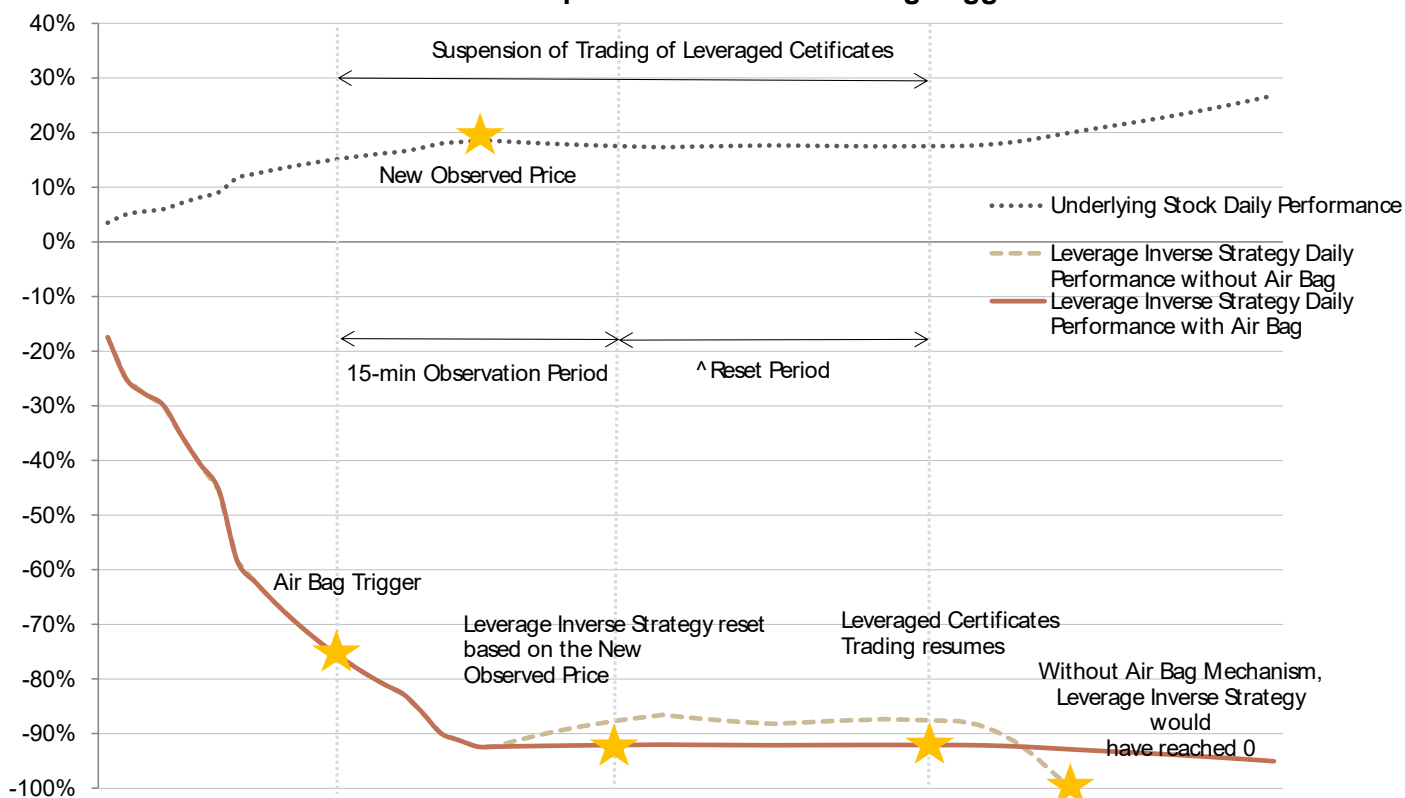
40%
30%
20%
10%
0%
-10%
-20%
-30%
-40%
-50%
-60%
-70%
-80%
-90%
-100%

Suspension of Trading of Leveraged Cetificates

New Observed Price

Underlying Stock Daily Performance

Leverage Inverse Strategy Daily Performance without Air Bag

Leverage Inverse Strategy Daily Performance with Air Bag

15-min Observation Period

^ Reset Period

Air Bag Trigger

Leverage Inverse Strategy reset based on the New Observed Price

Leveraged Certificates Trading resumes

Without Air Bag Mechanism, Leverage Inverse Strategy would have reached 0